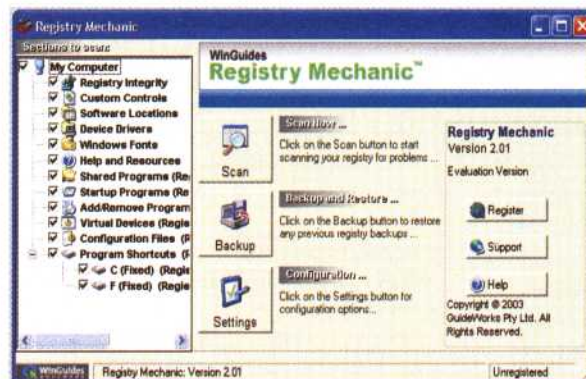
Registry Mechanic

Sections to scan

My Computer
Registry Integrity
Custom Controls
Software Locations
Device Drivers
Windows Fonts
Help and Resources
Shared Programs (Re
Startup Programs (Re
Add/Remove Program
Virtual Devices (Regis
Configuration Files (F
Program Shortcuts (F
C (Fixed) (Regis
F (Fixed) (Regis

WinGuides
Registry Mechanic™

Scan

Scan Now ...
Click on the Scan button to start scanning your registry for problems ...

Backup

Backup and Restore ...
Click on the Backup button to restore any previous registry backups ...

Settings

Configuration ...
Click on the Settings button for configuration options...

Registry Mechanic
Version 2.01

Evaluation Version

Register

Support

Help

Copyright © 2003 GuideWorks Pty Ltd. All Rights Reserved.

WinGuides

Registry Mechanic: Version 2.01

Unregistered